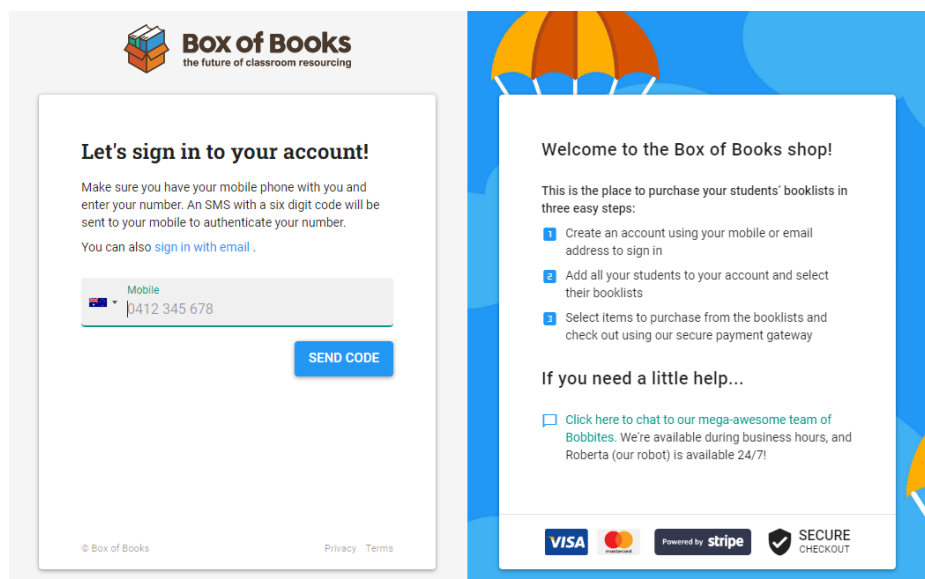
Box of Books
the future of classroom resourcing

Let's sign in to your account!

Make sure you have your mobile phone with you and enter your number. An SMS with a six digit code will be sent to your mobile to authenticate your number.

You can also sign in with email .

Mobile
0412 345 678

SEND CODE

© Box of Books

Privacy Terms

Welcome to the Box of Books shop!

This is the place to purchase your students' booklists in three easy steps:

1 Create an account using your mobile or email address to sign in

2 Add all your students to your account and select their booklists

3 Select items to purchase from the booklists and check out using our secure payment gateway

If you need a little help...

Click here to chat to our mega-awesome team of Bobbites. We're available during business hours, and Roberta (our robot) is available 24/7!

VISA mastercard Powered by stripe SECURE CHECKOUT